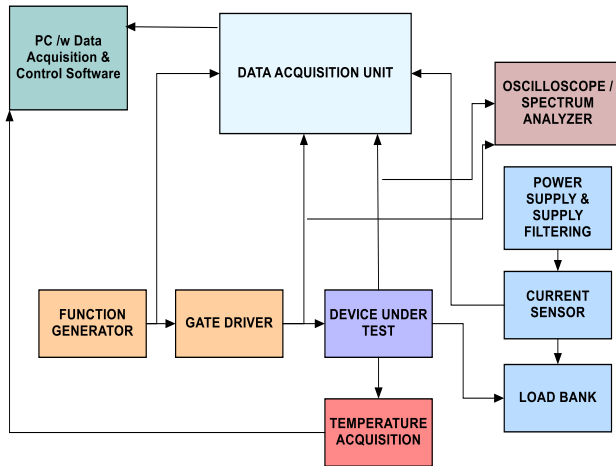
PC /w Data Acquisition & Control Software

DATA ACQUISITION UNIT

OSCILLOSCOPE / SPECTRUM ANALYZER

POWER SUPPLY & SUPPLY FILTERING

CURRENT SENSOR

FUNCTION GENERATOR

GATE DRIVER

DEVICE UNDER TEST

LOAD BANK

TEMPERATURE ACQUISITION